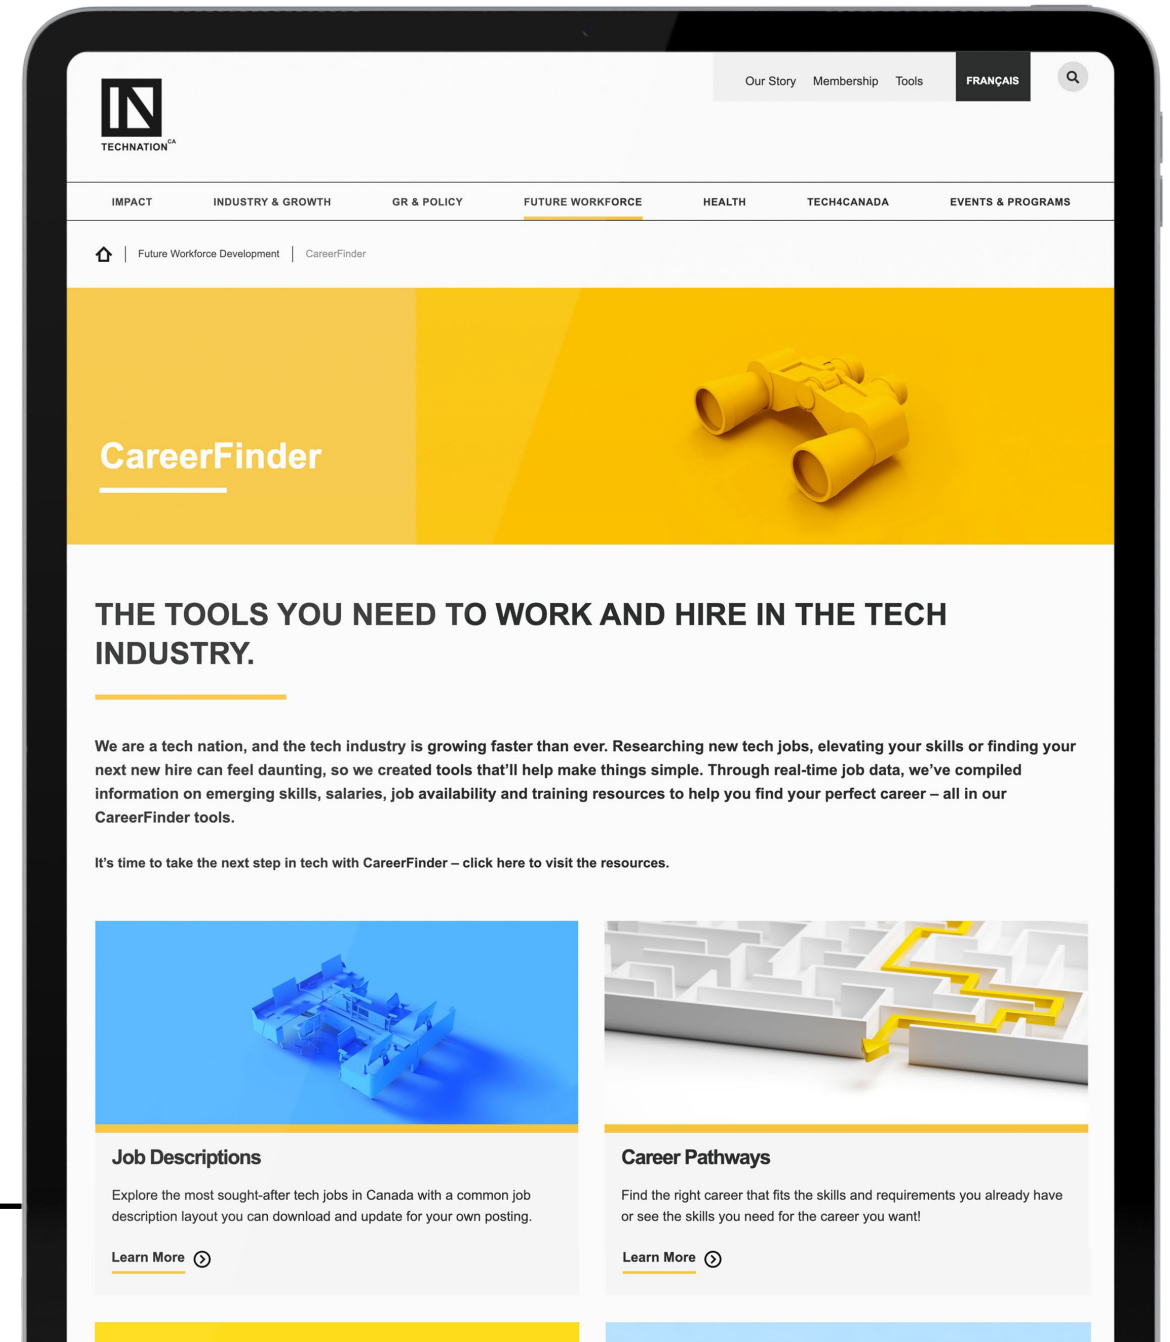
TECHNATION$^{CA}$

Our Story Membership Tools FRANÇAIS

IMPACT INDUSTRY & GROWTH GR & POLICY FUTURE WORKFORCE HEALTH TECH4CANADA EVENTS & PROGRAMS

Future Workforce Development | CareerFinder

CareerFinder

THE TOOLS YOU NEED TO WORK AND HIRE IN THE TECH INDUSTRY.

We are a tech nation, and the tech industry is growing faster than ever. Researching new tech jobs, elevating your skills or finding your next new hire can feel daunting, so we created tools that'll help make things simple. Through real-time job data, we've compiled information on emerging skills, salaries, job availability and training resources to help you find your perfect career – all in our CareerFinder tools.

It's time to take the next step in tech with CareerFinder – click here to visit the resources.

Job Descriptions

Explore the most sought-after tech jobs in Canada with a common job description layout you can download and update for your own posting.

Learn More

Career Pathways

Find the right career that fits the skills and requirements you already have or see the skills you need for the career you want!

Learn More